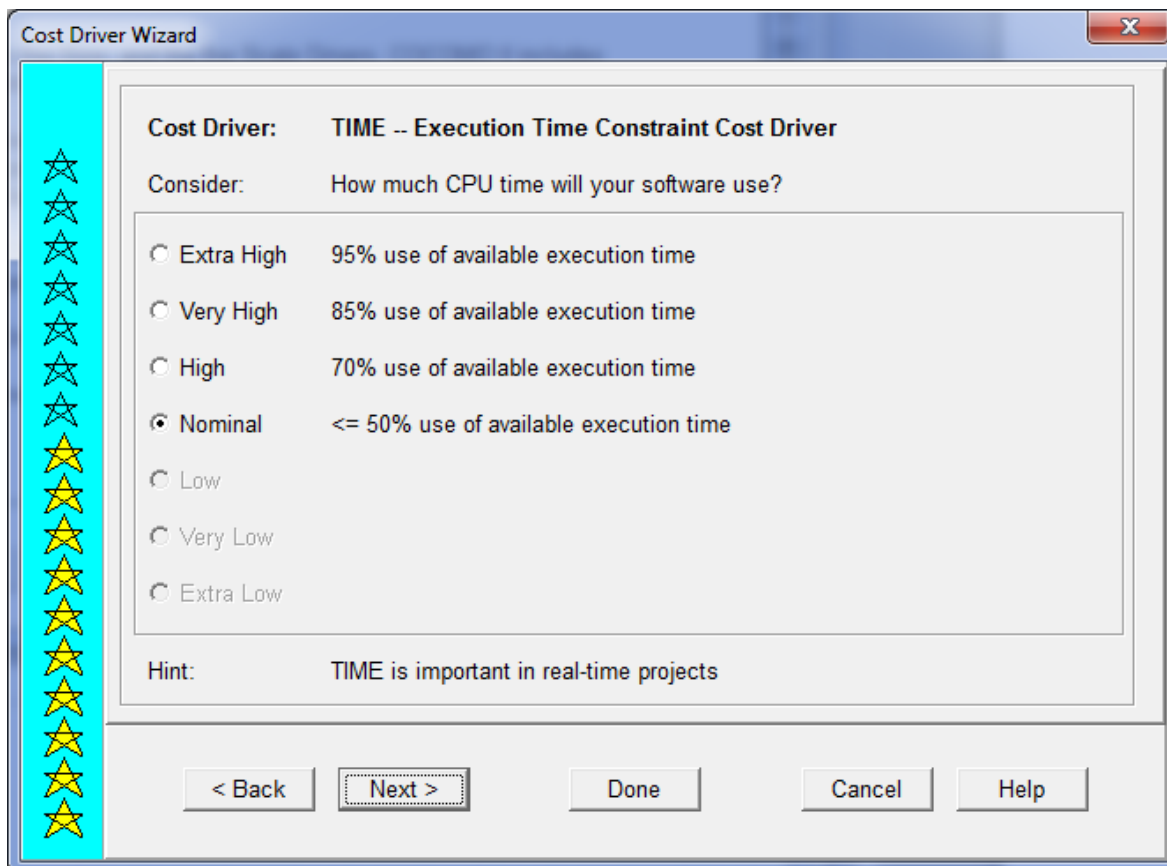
Cost Driver Wizard

Cost Driver: TIME -- Execution Time Constraint Cost Driver

Consider: How much CPU time will your software use?

Extra High 95% use of available execution time

Very High 85% use of available execution time

High 70% use of available execution time

Nominal <= 50% use of available execution time

Low

Very Low

Extra Low

Hint: TIME is important in real-time projects

< Back
Next >
Done
Cancel
Help